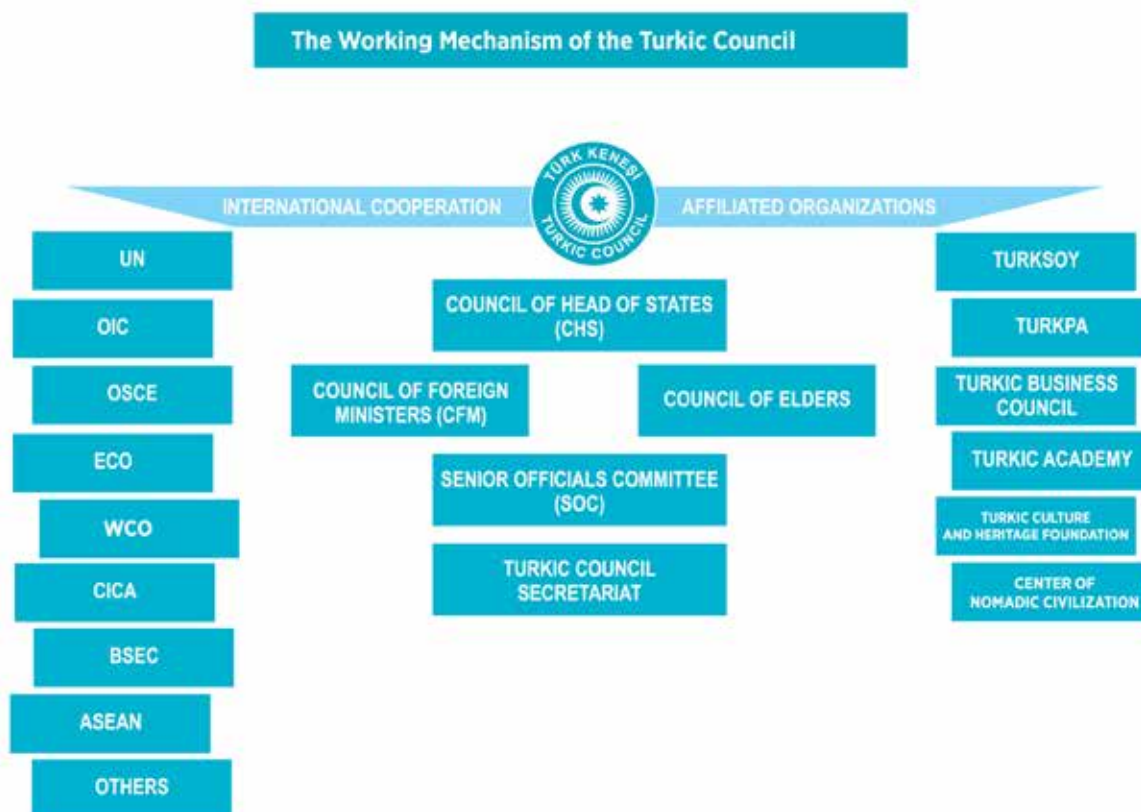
The Working Mechanism of the Turkic Council

INTERNATIONAL COOPERATION

TÜRK KENEŞI
TURKIC COUNCIL

AFFILIATED ORGANIZATIONS

UN

OIC

OSCE

ECO

WCO

CICA

BSEC

ASEAN

OTHERS

COUNCIL OF HEAD OF STATES (CHS)

COUNCIL OF FOREIGN MINISTERS (CFM)

COUNCIL OF ELDERS

SENIOR OFFICIALS COMMITTEE (SOC)

TURKIC COUNCIL SECRETARIAT

TURKSOY

TURKPA

TURKIC BUSINESS COUNCIL

TURKIC ACADEMY

TURKIC CULTURE AND HERITAGE FOUNDATION

CENTER OF NOMADIC CIVILIZATION